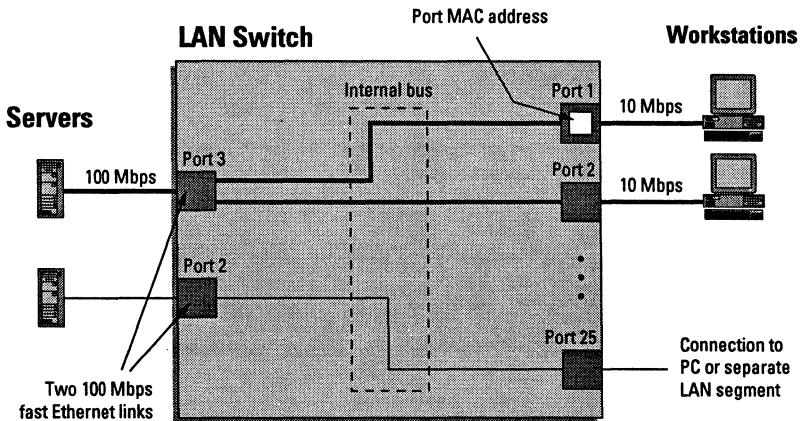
Port MAC address

LAN Switch

Workstations

Internal bus

Port 1

10 Mbps

Servers

100 Mbps

Port 3

Port 2

10 Mbps

Port 2

Port 25

Connection to PC or separate LAN segment

Two 100 Mbps fast Ethernet links